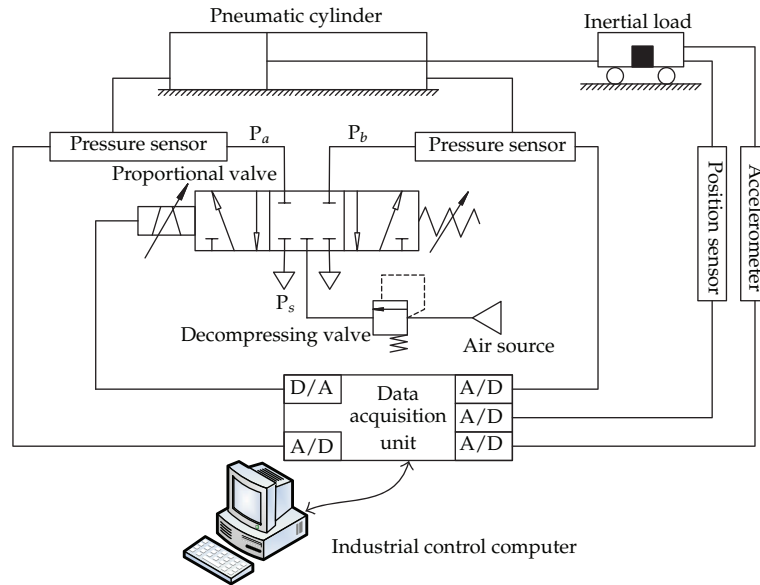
Pneumatic cylinder

Inertial load

Pressure sensor

$P_a$

$P_b$

Pressure sensor

Proportional valve

Position sensor

Accelerometer

$P_s$

Decompressing valve

Air source

D/A

Data acquisition unit

A/D

A/D

A/D

A/D

Industrial control computer